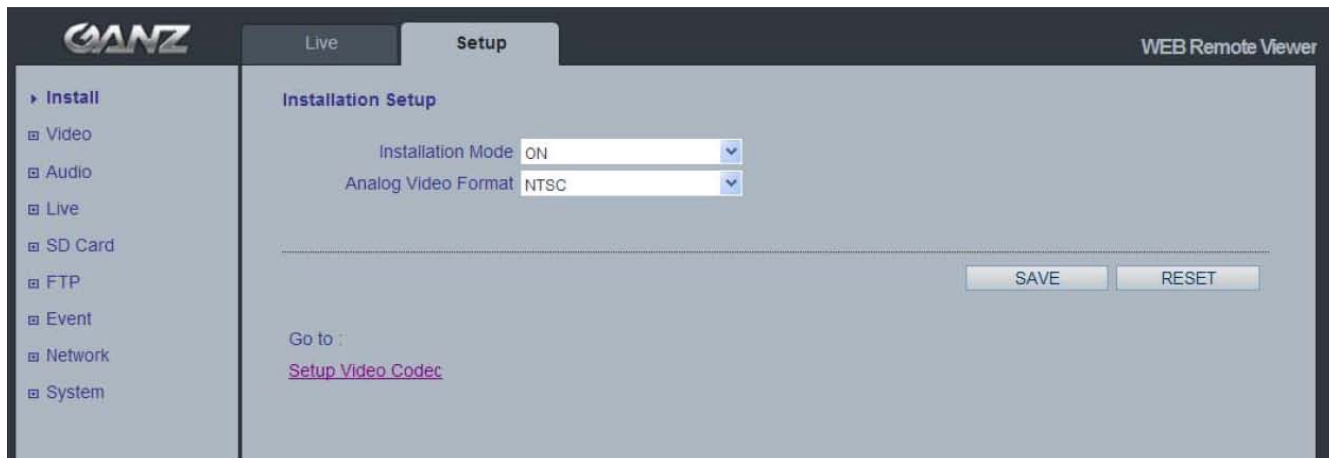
GANZ

Live | Setup

WEB Remote Viewer

Install
Video
Audio
Live
SD Card
FTP
Event
Network
System

Installation Setup

Installation Mode ON

Analog Video Format NTSC

SAVE RESET

Go to :

Setup Video Codec